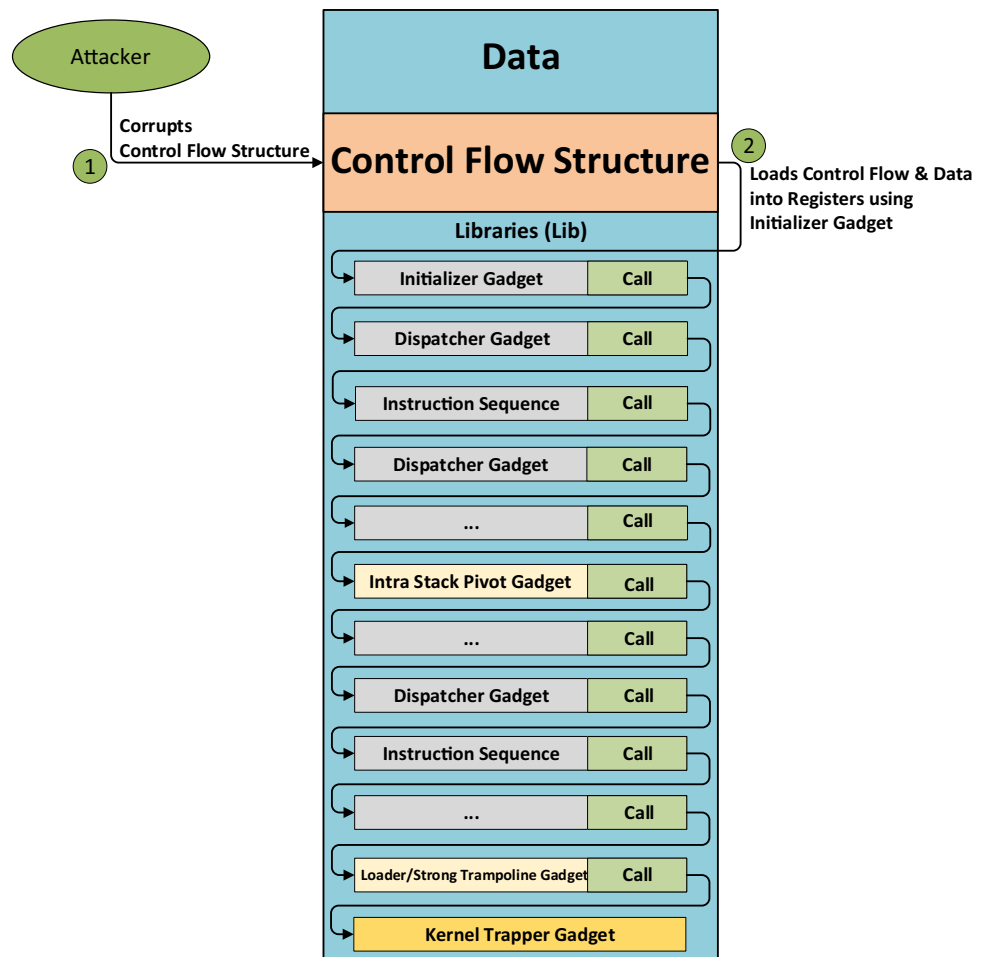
Attacker

Corrupts Control Flow Structure

1

Data

Control Flow Structure

2

Loads Control Flow & Data into Registers using Initializer Gadget

Libraries (Lib)

| | |
|---|---|
| Initializer Gadget | Call |
| Dispatcher Gadget | Call |
| Instruction Sequence | Call |
| Dispatcher Gadget | Call |
| ... | Call |
| Intra Stack Pivot Gadget | Call |
| ... | Call |
| Dispatcher Gadget | Call |
| Instruction Sequence | Call |
| ... | Call |
| Loader/Strong Trampoline Gadget | Call |
| Kernel Trapper Gadget | |